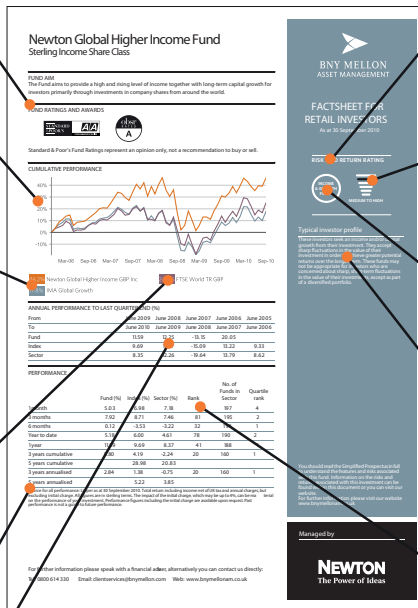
Newton Global Higher Income Fund
Sterling Income Share Class

FUND AIM
The Fund aims to provide a high and rising level of income together with long-term capital growth for investors primarily through investments in company shares from around the world.

FUND RATINGS AND AWARDS

Standard & Poor's Fund Ratings represent an opinion only, not a recommendation to buy or sell.

CUMULATIVE PERFORMANCE

60%
40%
20%
0%
-10%

Mar-06 Sep-06 Mar-07 Sep-07 Mar-08 Sep-08 Mar-09 Sep-09 Mar-10 Sep-10

Newton Global Higher Income GBP Inc
FTSE World TR GBP
IMA Global Growth

ANNUAL PERFORMANCE TO LAST QUARTER END (%)

| From | June 2009 | June 2008 | June 2007 | June 2006 | June 2005 |
|---|---|---|---|---|---|
| To | June 2010 | June 2009 | June 2008 | June 2007 | June 2006 |
| Fund | 11.59 | 12.25 | -13.15 | 20.05 | |
| Index | 9.69 | -15.09 | 13.22 | 9.33 | |
| Sector | 8.35 | 10.26 | -19.64 | 13.79 | 8.62 |

PERFORMANCE

| | Fund (%) | Index (%) | Sector (%) | Rank | No. of Funds in Sector | Quartile rank |
|---|---|---|---|---|---|---|
| 1 month | 5.03 | 6.98 | 7.18 | | 197 | 4 |
| 3 months | 7.92 | 8.71 | 7.46 | 81 | 195 | 2 |
| 6 months | 0.12 | -3.53 | -3.22 | 32 | 193 | 1 |
| Year to date | 5.18 | 6.08 | 4.61 | 78 | 190 | 2 |
| 1 year | 11.05 | 9.69 | 8.37 | 41 | 188 | |
| 3 years cumulative | 9.80 | 4.19 | -2.24 | 20 | 160 | 1 |
| 5 years cumulative | | 28.98 | 20.83 | | | |
| 3 years annualised | 2.84 | 1.38 | -0.75 | 20 | 160 | 1 |
| 5 years annualised | | 5.22 | 3.85 | | | |

Source for all performance: Lipper as at 30 September 2010. Total return including income net of UK tax and annual charges, but excluding initial charge. All figures are in sterling terms. The impact of the initial charge, which may be up to 4%, can be material on the performance of your investment. Performance figures including the initial charge are available upon request. Past performance is not a guide to future performance.

For further information please speak with a financial adviser, alternatively you can contact us directly:
Tel: 0800 614 330 Email: clientservices@bnymellon.com Web: www.bnymellonam.co.uk

BNY MELLON
ASSET MANAGEMENT

FACTSHEET FOR RETAIL INVESTORS
As at 30 September 2010

RISK AND RETURN RATING

MEDIUM TO HIGH

Typical investor profile
These investors seek an income and/or capital growth from their investment. They accept sharp fluctuations in the value of their investment in order to achieve greater potential returns over the longer term. These funds may not be appropriate for investors who are concerned about sharp short-term fluctuations in the value of their investment or who accept as part of a diversified portfolio.

You should read the Simplified Prospectus in full to understand the features and risks associated with this fund. Information on the risks and returns associated with this investment can be found on in this document or you can visit our website.
For further information please visit our website www.bnymellonam.co.uk

Managed by
NEWTON
The Power of Ideas